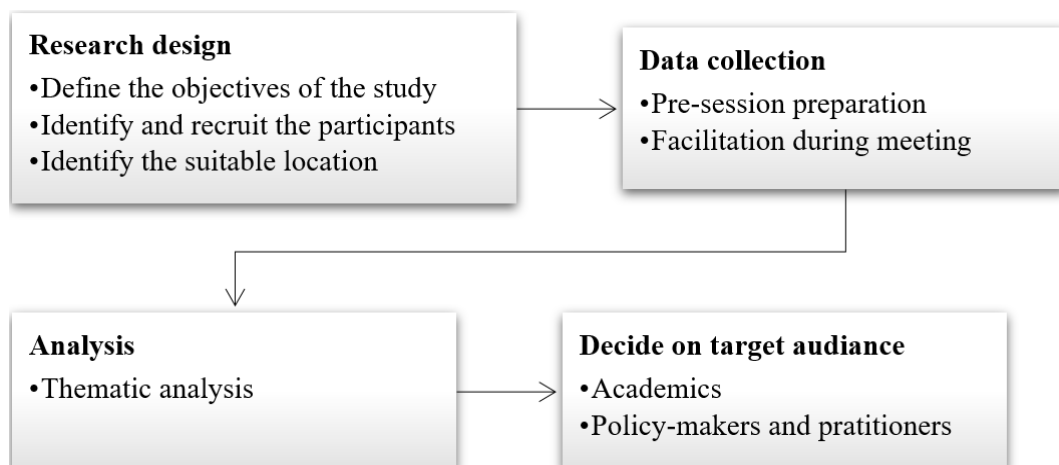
**Research design**
•Define the objectives of the study
•Identify and recruit the participants
•Identify the suitable location

**Data collection**
•Pre-session preparation
•Facilitation during meeting

**Analysis**
•Thematic analysis

**Decide on target audiance**
•Academics
•Policy-makers and pratitioners